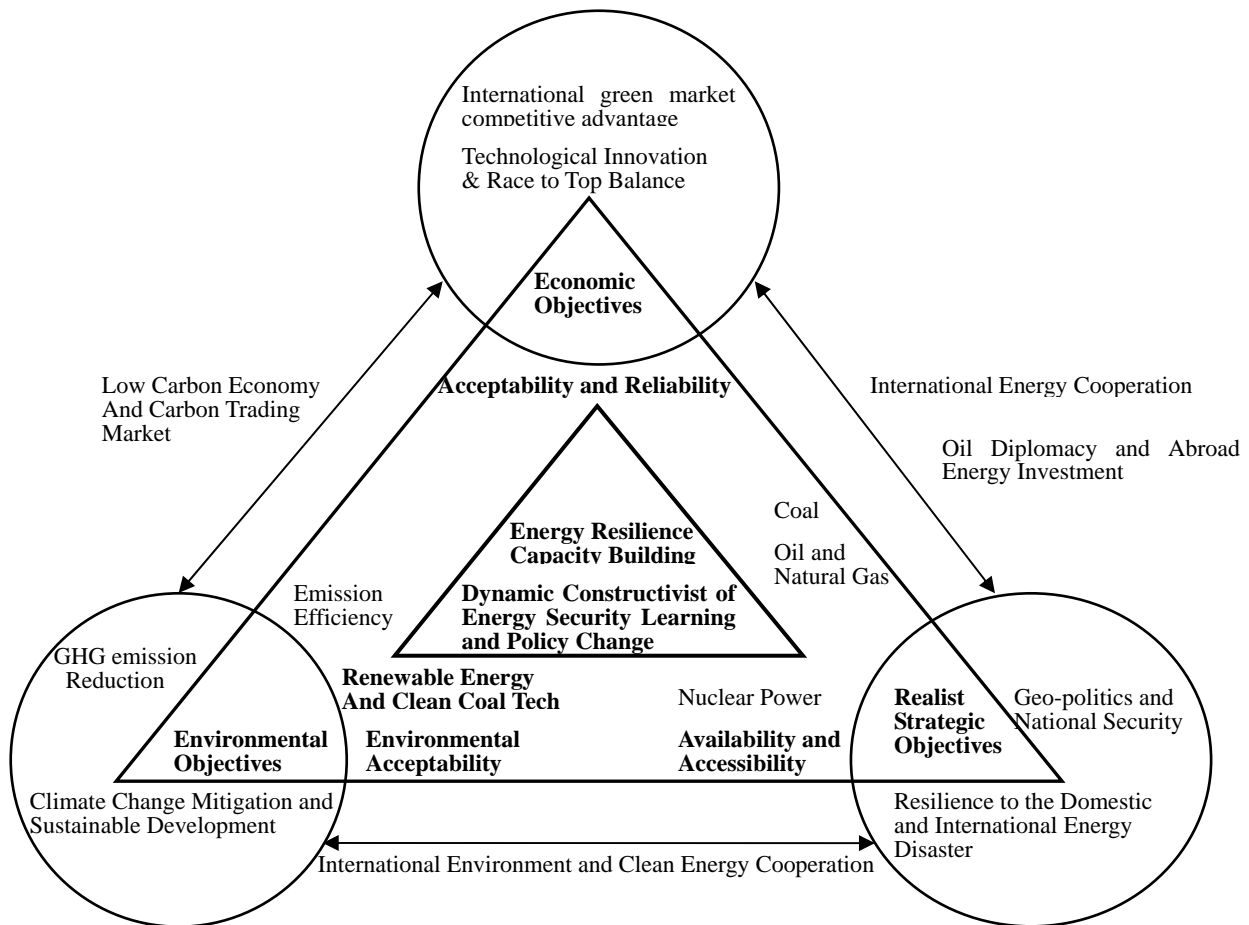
International green market competitive advantage

Technological Innovation & Race to Top Balance

Economic Objectives

Low Carbon Economy And Carbon Trading Market

Acceptability and Reliability

International Energy Cooperation

Oil Diplomacy and Abroad Energy Investment

Coal

Oil and Natural Gas

Energy Resilience Capacity Building

Dynamic Constructivist of Energy Security Learning and Policy Change

Emission Efficiency

GHG emission Reduction

Renewable Energy And Clean Coal Tech

Nuclear Power

Realist Strategic Objectives

Geo-politics and National Security

Environmental Objectives

Environmental Acceptability

Availability and Accessibility

Climate Change Mitigation and Sustainable Development

Resilience to the Domestic and International Energy Disaster

International Environment and Clean Energy Cooperation